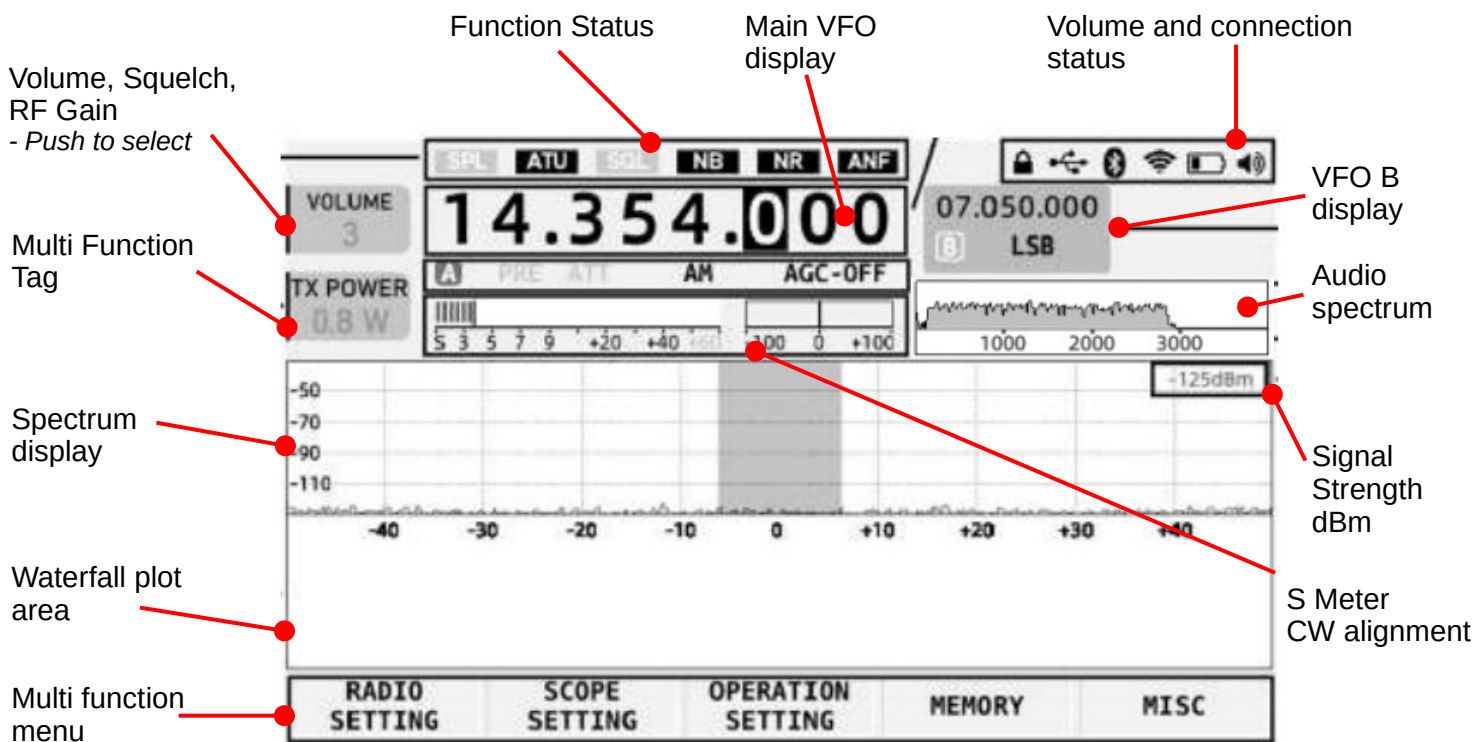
Function Status

Main VFO display

Volume and connection status

Volume, Squelch, RF Gain
- Push to select

SPL ATU SQL NB NR ANF

VOLUME
3

14.354.000

07.050.000
B LSB

VFO B display

Multi Function Tag

TX POWER
0.8 W

A PRE ATT AM AGC-OFF

S 3 5 7 9 +20 +40 +60 -100 0 +100

1000 2000 3000

Audio spectrum

-125dBm

Spectrum display

-50
-70
-90
-110

-40 -30 -20 -10 0 +10 +20 +30 +40

Signal Strength dBm

Waterfall plot area

S Meter CW alignment

Multi function menu

| RADIO SETTING | SCOPE SETTING | OPERATION SETTING | MEMORY | MISC |
|---|---|---|---|---|